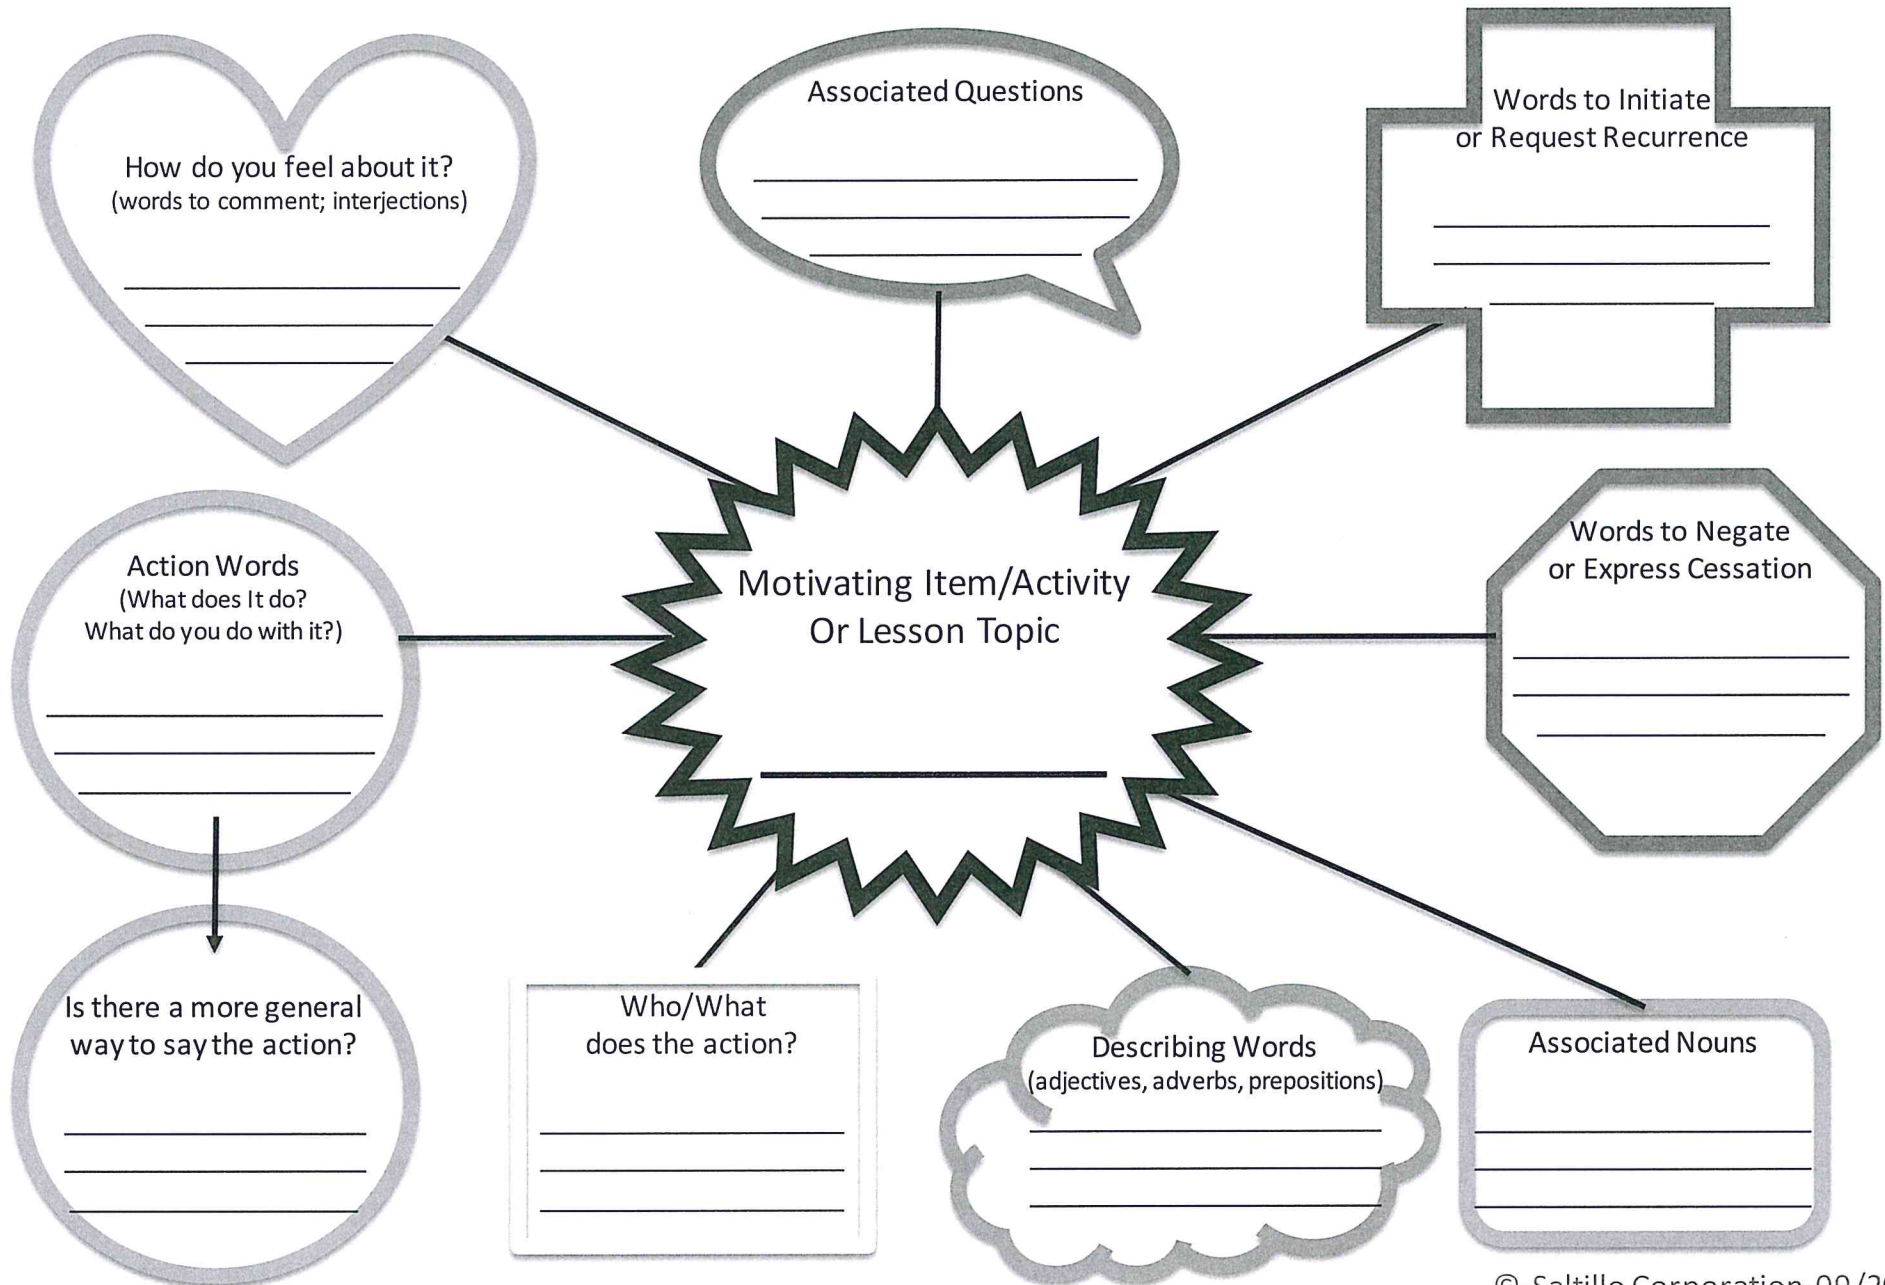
How do you feel about it?
(words to comment; interjections)

Associated Questions

Words to Initiate or Request Recurrence

Action Words
(What does It do?
What do you do with it?)

Motivating Item/Activity
Or Lesson Topic

Words to Negate or Express Cessation

Is there a more general way to say the action?

Who/What does the action?

Describing Words
(adjectives, adverbs, prepositions)

Associated Nouns

© Saltillo Corporation 09/2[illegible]